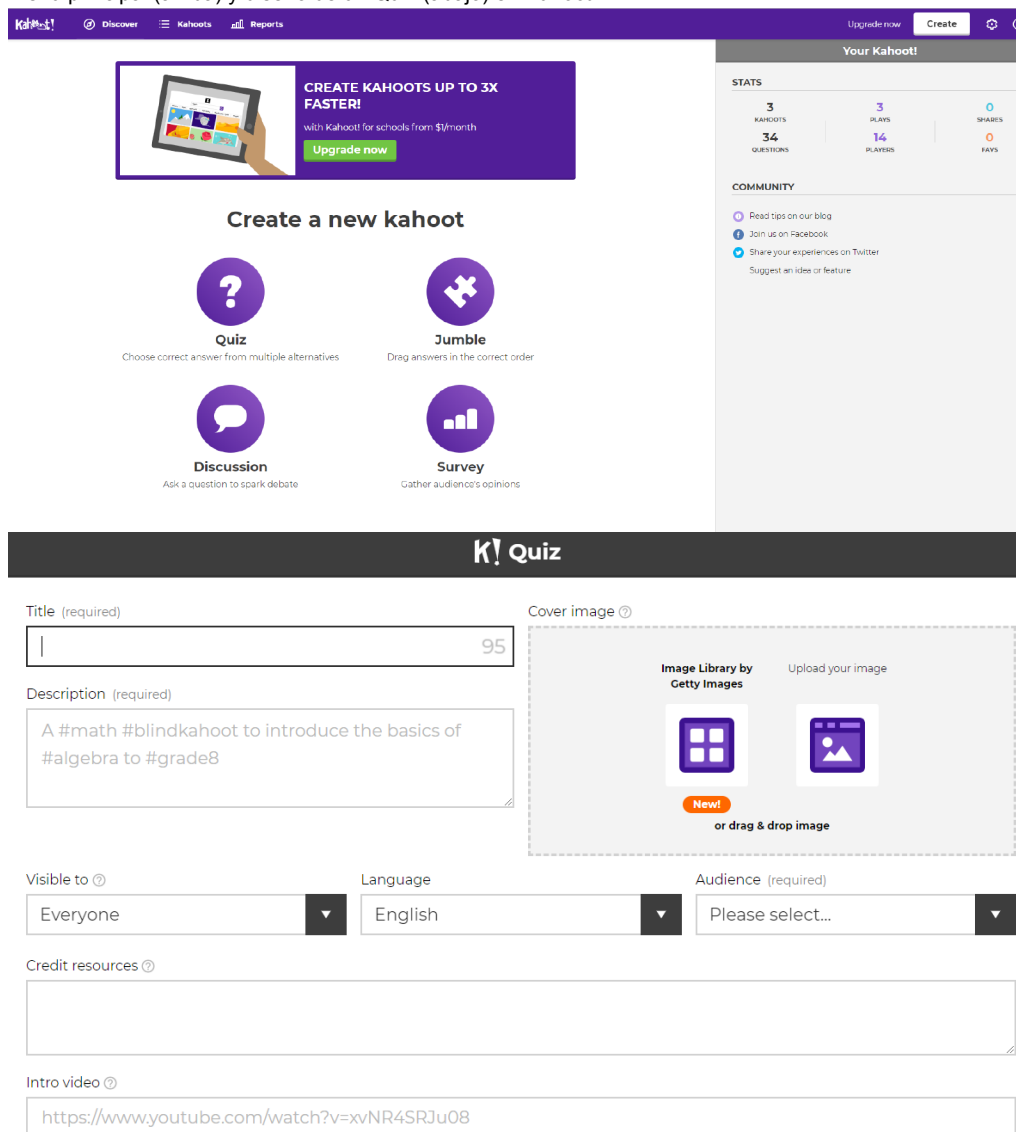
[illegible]

Kahoot! Discover Kahoots Reports Upgrade now Create

CREATE KAHOOTS UP TO 3X FASTER!
with Kahoot! for schools from $1/month
Upgrade now

Create a new kahoot

Quiz
Choose correct answer from multiple alternatives

Jumble
Drag answers in the correct order

Discussion
Ask a question to spark debate

Survey
Gather audience's opinions

Your Kahoot!

STATS

| 3 KAHOOTS | 3 PLAYS | 0 SHARES |
|---|---|---|
| 34 QUESTIONS | 14 PLAYERS | 0 FAVS |

COMMUNITY
Read tips on our blog
Join us on Facebook
Share your experiences on Twitter
Suggest an idea or feature

K! Quiz

Title (required)
95

Description (required)
A #math #blindkahoot to introduce the basics of #algebra to #grade8

Cover image
Image Library by Getty Images
Upload your image
New!
or drag & drop image

Visible to
Everyone

Language
English

Audience (required)
Please select...

Credit resources

Intro video
https://www.youtube.com/watch?v=xvNR4SRJu08